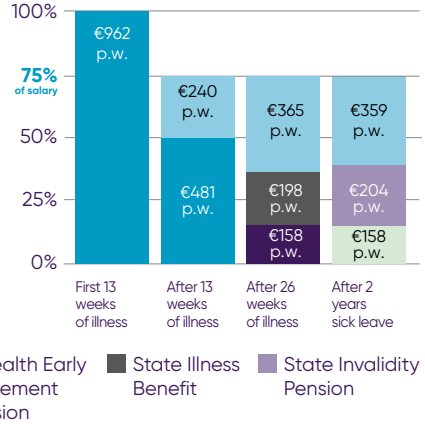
100%
75%
of salary
50%
25%
0%

€962
p.w.

€240
p.w.

€481
p.w.

€365
p.w.

€198
p.w.

€158
p.w.

€359
p.w.

€204
p.w.

€158
p.w.

First 13 weeks of illness

After 13 weeks of illness

After 26 weeks of illness

After 2 years sick leave

ealth Early
ement
sion

State Illness Benefit

State Invalidity Pension